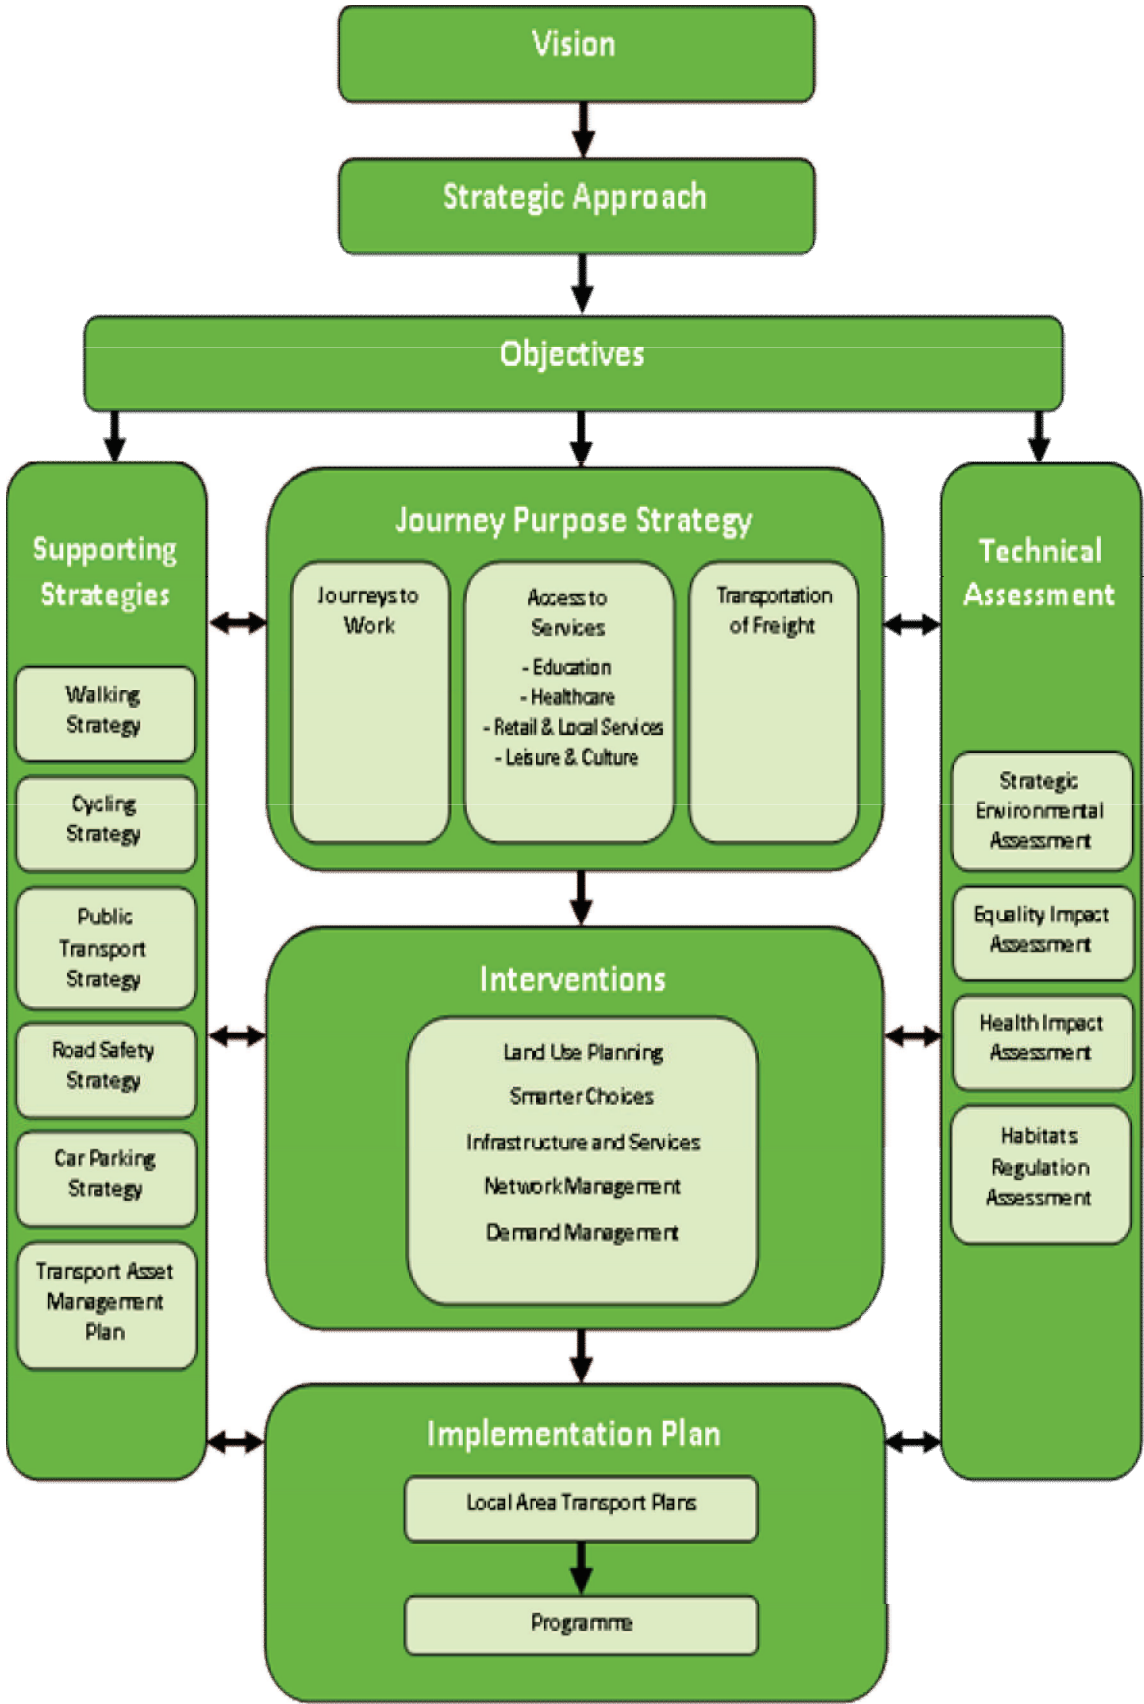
Vision

Strategic Approach

Objectives

Supporting Strategies

Walking Strategy

Cycling Strategy

Public Transport Strategy

Road Safety Strategy

Car Parking Strategy

Transport Asset Management Plan

Journey Purpose Strategy

Journeys to Work

Access to Services
- Education
- Healthcare
- Retail & Local Services
- Leisure & Culture

Transportation of Freight

Technical Assessment

Strategic Environmental Assessment

Equality Impact Assessment

Health Impact Assessment

Habitats Regulation Assessment

Interventions

Land Use Planning
Smarter Choices
Infrastructure and Services
Network Management
Demand Management

Implementation Plan

Local Area Transport Plans

Programme